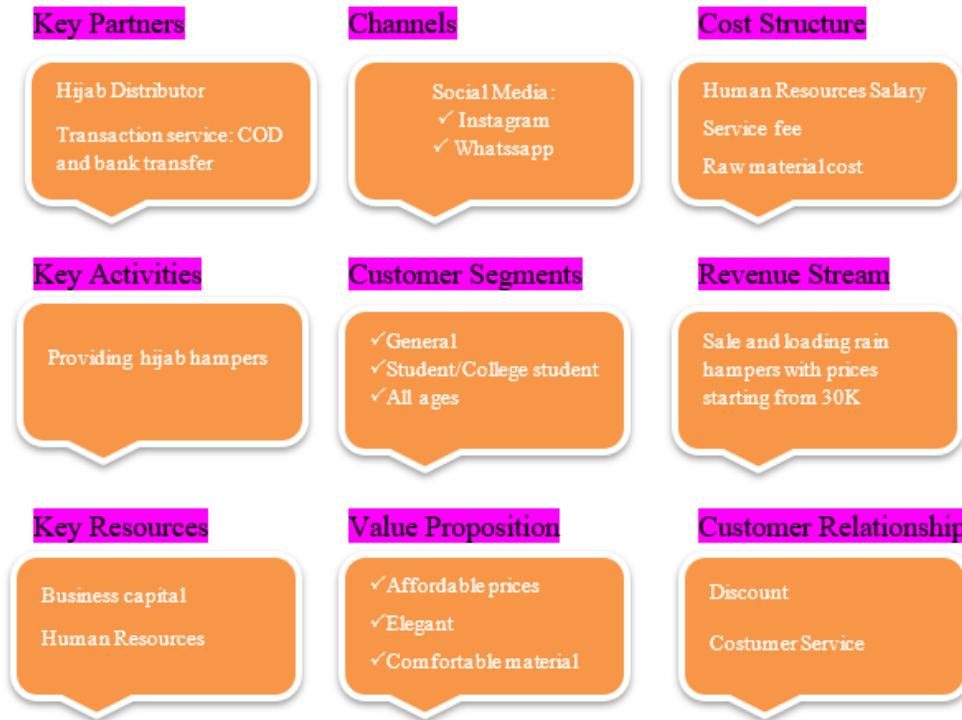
Key Partners

Hijab Distributor

Transaction service: COD and bank transfer

Channels

Social Media:
✓ Instagram
✓ Whatssapp

Cost Structure

Human Resources Salary

Service fee

Raw material cost

Key Activities

Providing hijab hampers

Customer Segments

✓General
✓Student/College student
✓All ages

Revenue Stream

Sale and loading rain hampers with prices starting from 30K

Key Resources

Business capital

Human Resources

Value Proposition

✓Affordable prices

✓Elegant

✓Comfortable material

Customer Relationship

Discount

Costumer Service